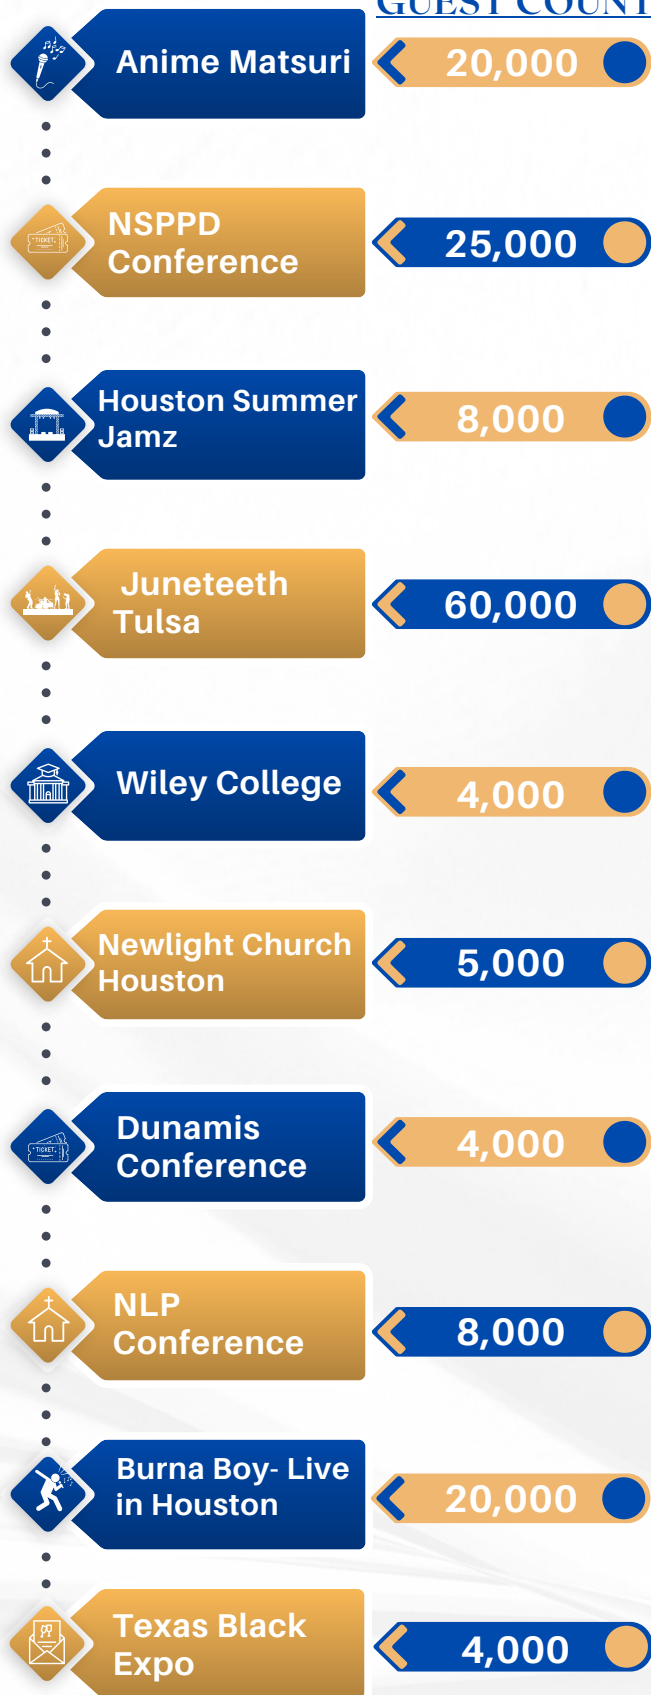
GUEST COUNT

Anime Matsuri
20,000

NSPPD Conference
25,000

Houston Summer Jamz
8,000

Juneteeth Tulsa
60,000

Wiley College
4,000

Newlight Church Houston
5,000

Dunamis Conference
4,000

NLP Conference
8,000

Burna Boy- Live in Houston
20,000

Texas Black Expo
4,000